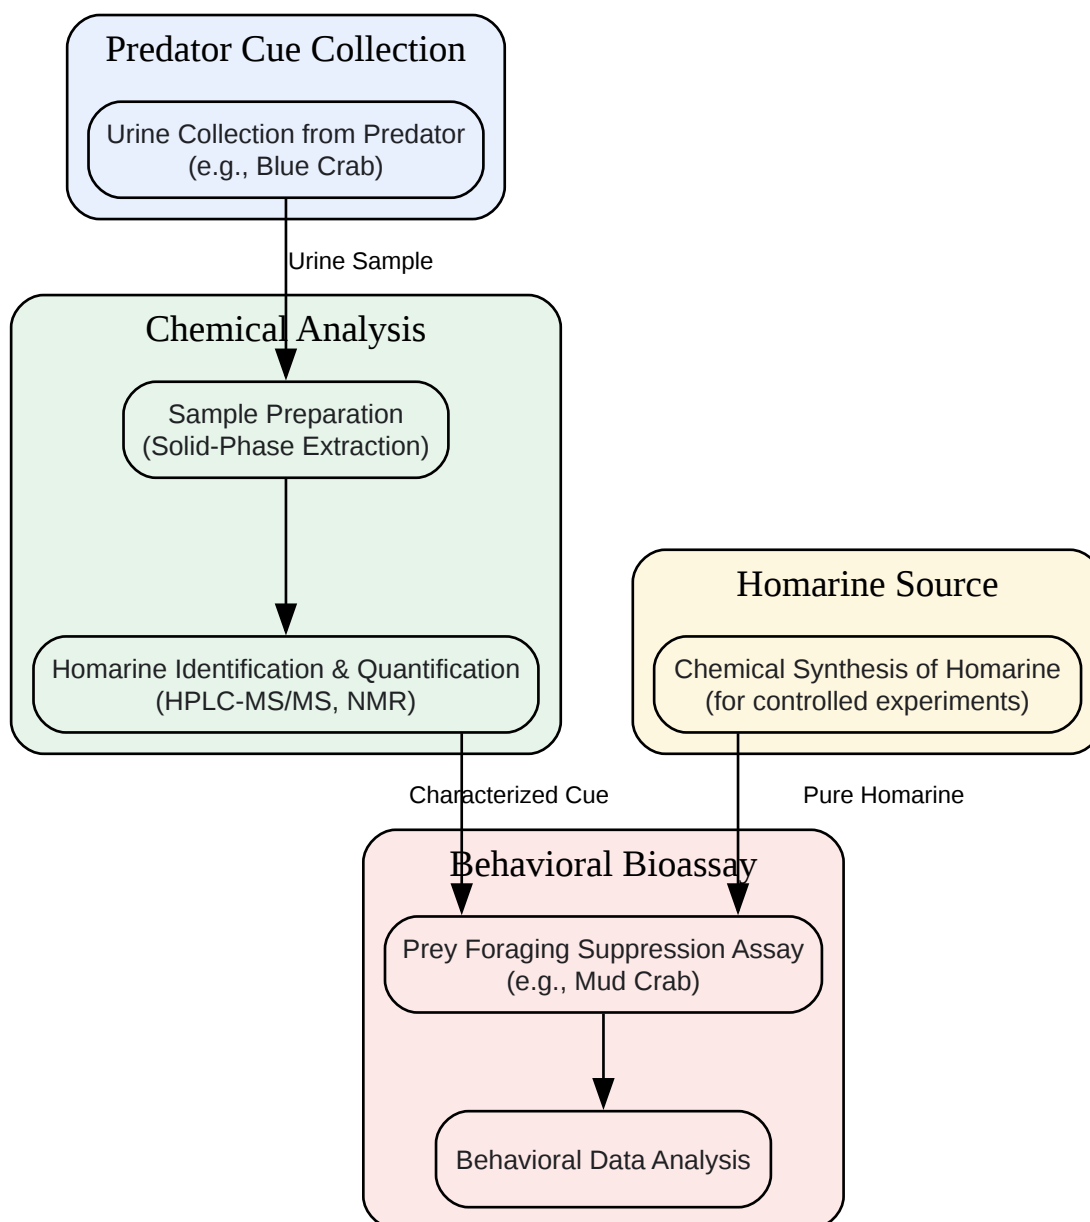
Predator Cue Collection

Urine Collection from Predator (e.g., Blue Crab)

Urine Sample

Chemical Analysis

Sample Preparation (Solid-Phase Extraction)

Homarine Identification & Quantification (HPLC-MS/MS, NMR)

Homarine Source

Chemical Synthesis of Homarine (for controlled experiments)

Characterized Cue

Pure Homarine

Behavioral Bioassay

Prey Foraging Suppression Assay (e.g., Mud Crab)

Behavioral Data Analysis